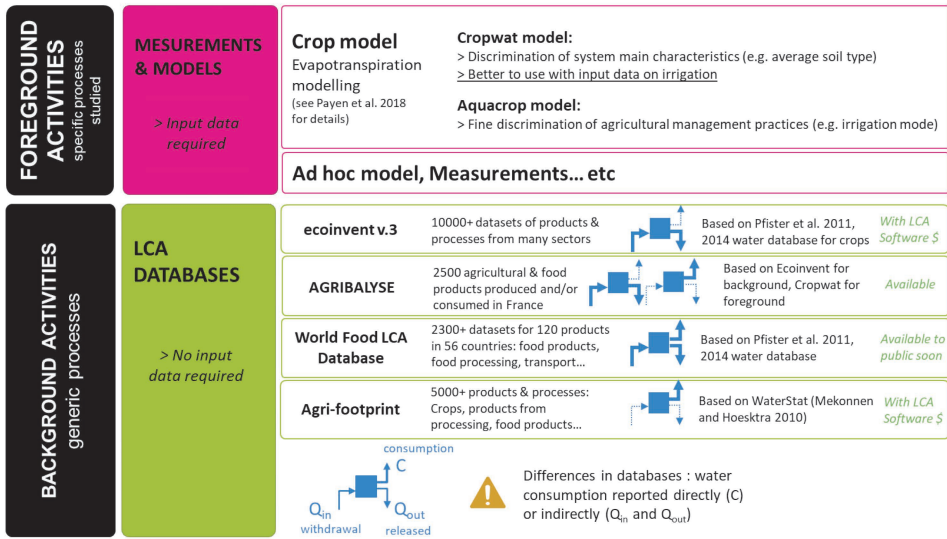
FOREGROUND ACTIVITIES
specific processes studied

MESUREMENTS & MODELS

> Input data required

Crop model
Evapotranspiration modelling
(see Payen et al. 2018 for details)

Cropwat model:
> Discrimination of system main characteristics (e.g. average soil type)
> Better to use with input data on irrigation

Aquacrop model:
> Fine discrimination of agricultural management practices (e.g. irrigation mode)

Ad hoc model, Measurements… etc

BACKGROUND ACTIVITIES
generic processes

LCA DATABASES

> No input data required

| | | | |
|---|---|---|---|
| ecoinvent v.3 | 10000+ datasets of products & processes from many sectors | Based on Pfister et al. 2011, 2014 water database for crops | With LCA Software $ |
| AGRIBALYSE | 2500 agricultural & food products produced and/or consumed in France | Based on Ecoinvent for background, Cropwat for foreground | Available |
| World Food LCA Database | 2300+ datasets for 120 products in 56 countries: food products, food processing, transport… | Based on Pfister et al. 2011, 2014 water database | Available to public soon |
| Agri-footprint | 5000+ products & processes: Crops, products from processing, food products… | Based on WaterStat (Mekonnen and Hoeskstra 2010) | With LCA Software $ |

consumption
C
$Q_{in}$
withdrawal
$Q_{out}$
released

Differences in databases : water consumption reported directly (C) or indirectly ($Q_{in}$ and $Q_{out}$)